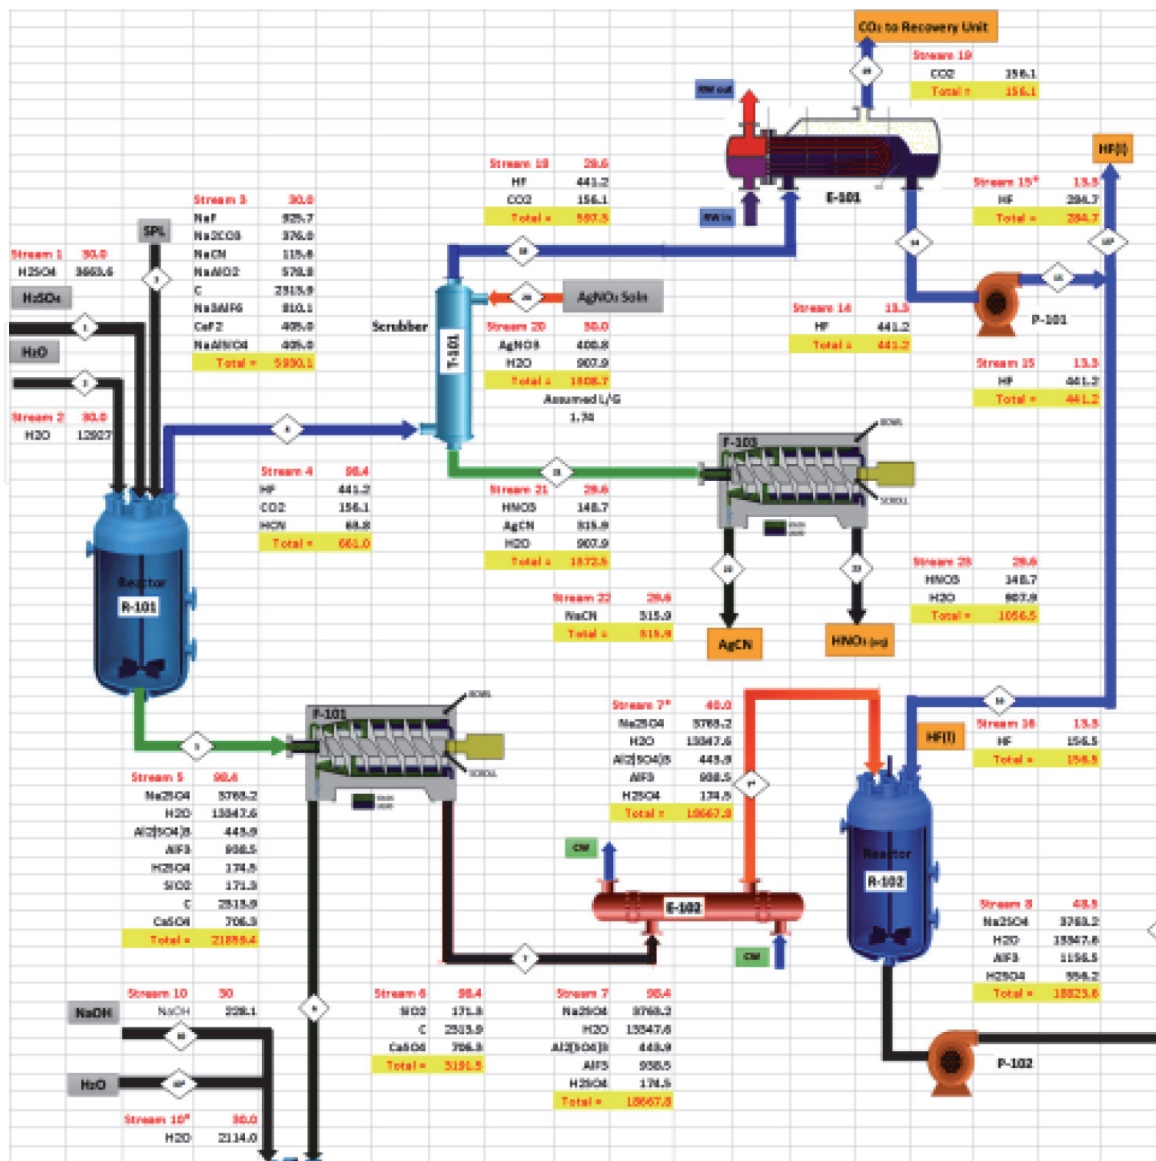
CO₂ to Recovery Unit

Stream 19
CO2 156.1
Total = 156.1

RW out
RW in
E-101

HF(l)

Stream 18 29.6
HF 441.2
CO2 156.1
Total = 597.3

Stream 15* 13.3
HF 284.7
Total = 284.7

Stream 3 30.0
NaF 925.7
Na2CO3 376.0
NaCN 115.6
NaAlO2 578.8
C 2315.9
Na3AlF6 810.1
CaF2 405.0
NaAlSiO4 405.0
Total = 5930.1

SPL

Stream 1 30.0
H2SO4 3663.6

H₂SO₄

H₂O

Stream 2 30.0
H2O 12927

Scrubber
T-101

AgNO₃ Soln

Stream 20 30.0
AgNO3 400.8
H2O 907.9
Total = 1308.7

Assumed L/G
1.74

Stream 14 13.3
HF 441.2
Total = 441.2

P-101

Stream 15 13.3
HF 441.2
Total = 441.2

F-103
BOWL
SCROLL

Stream 4 98.4
HF 441.2
CO2 156.1
HCN 68.8
Total = 661.0

Stream 21 29.6
HNO3 148.7
AgCN 315.9
H2O 907.9
Total = 1372.5

Stream 23 29.6
HNO3 148.7
H2O 907.9
Total = 1056.5

Stream 22 29.6
NaCN 315.9
Total = 315.9

AgCN
HNO₃ (aq)

Reactor
R-101

F-101
BOWL
SCROLL

Stream 7* 40.0
Na2SO4 3768.2
H2O 13847.6
Al2(SO4)3 449.9
AlF3 938.5
H2SO4 174.5
Total = 18667.9

Stream 16 13.3
HF 156.5
Total = 156.5

HF(l)

Stream 5 98.4
Na2SO4 3768.2
H2O 13847.6
Al2(SO4)3 449.9
AlF3 938.5
H2SO4 174.5
SiO2 171.3
C 2315.9
CaSO4 706.3
Total = 21859.4

CW
E-102
CW

Reactor
R-102

Stream 8 48.5
Na2SO4 3768.2
H2O 13847.6
AlF3 1156.5
H2SO4 556.2
Total = 18823.6

Stream 10 30
NaOH 228.1

NaOH

H₂O

Stream 10* 30.0
H2O 2114.0

Stream 6 98.4
SiO2 171.3
C 2315.9
CaSO4 706.3
Total = 3191.5

Stream 7 98.4
Na2SO4 3768.2
H2O 13847.6
Al2(SO4)3 449.9
AlF3 938.5
H2SO4 174.5
Total = 18667.8

P-102